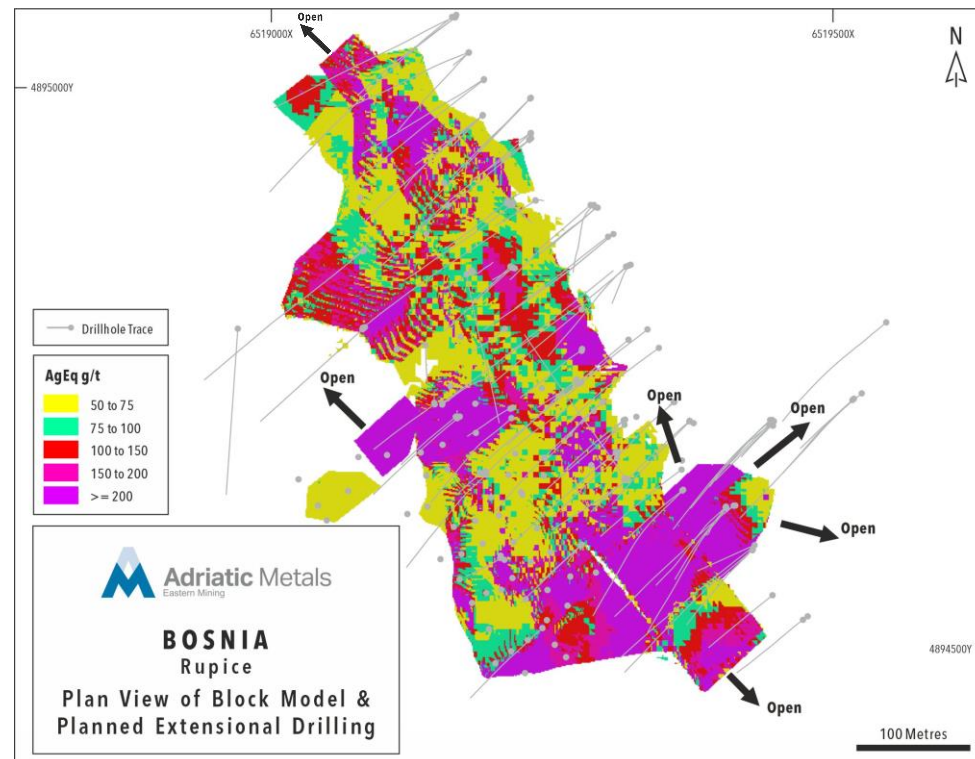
Open

6519000X

6519500X

N

4895000Y

Drillhole Trace

AgEq g/t

50 to 75

75 to 100

100 to 150

150 to 200

>= 200

Open

Open

Open

Open

Open

Adriatic Metals
Eastern Mining

BOSNIA
Rupice
Plan View of Block Model & Planned Extensional Drilling

4894500Y

100 Metres